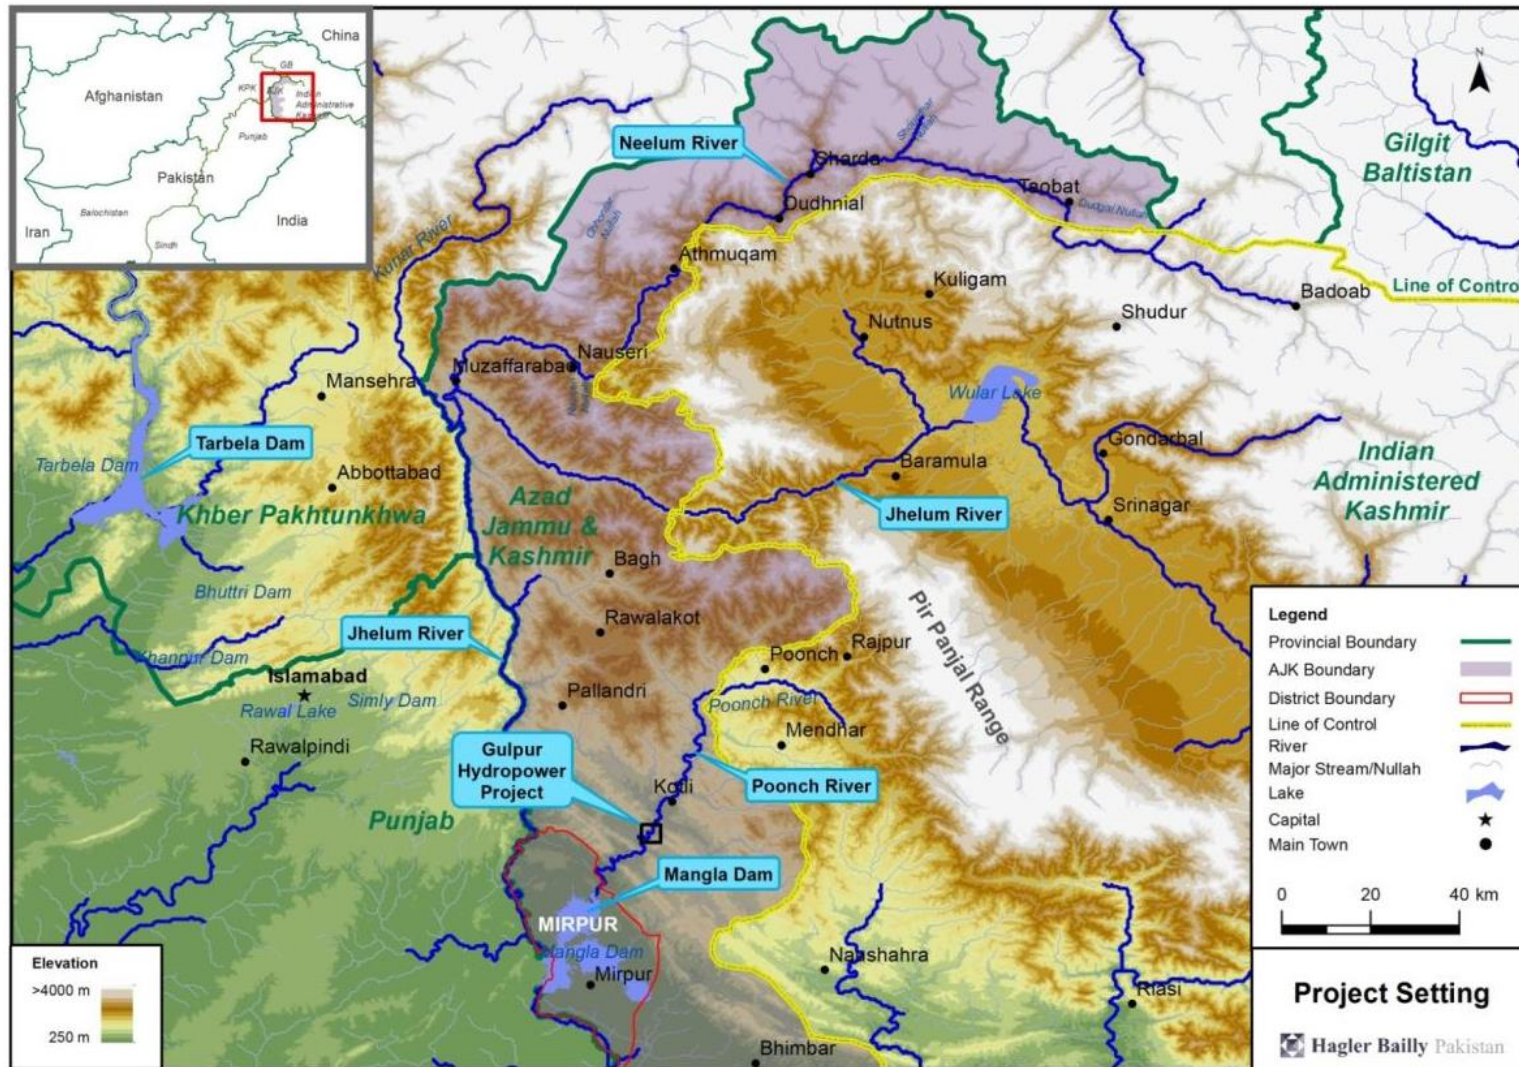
China
GB
Afghanistan
KPK
AJK
Indian Administrative Kashmir
Punjab
Pakistan
India
Iran
Balochistan
Sindh

N

Neelum River
Sharda
Dudhnial
Taobat
Dudgai Nullah
Shounter Nullah
Ghoriar Nullah
Athmuqam
Gilgit Baltistan
Kunhar River
Kuligam
Badoab
Line of Contro
Shudur
Nutnus
Nauseri
Muzaffarabad
Mansehra
Wular Lake
Tarbela Dam
Tarbela Dam
Abbottabad
Gondarbal
Baramula
Indian Administered Kashmir
Khber Pakhtunkhwa
Azad Jammu & Kashmir
Jhelum River
Srinagar
Bagh
Bhuttri Dam
Pir Panjal Range
Rawalakot
Jhelum River
Khanpur Dam
Poonch
Rajpur
Islamabad
Simly Dam
Rawal Lake
Pallandri
Poonch River
Mendhar
Rawalpindi
Gulpur Hydropower Project
Kotli
Poonch River
Punjab
Mangla Dam
MIRPUR
Mangla Dam
Mirpur
Naushahra
Riasi
Bhimbar

Legend
Provincial Boundary
AJK Boundary
District Boundary
Line of Control
River
Major Stream/Nullah
Lake
Capital
Main Town

0 20 40 km

Elevation
>4000 m
250 m

Project Setting

Hagler Bailly Pakistan